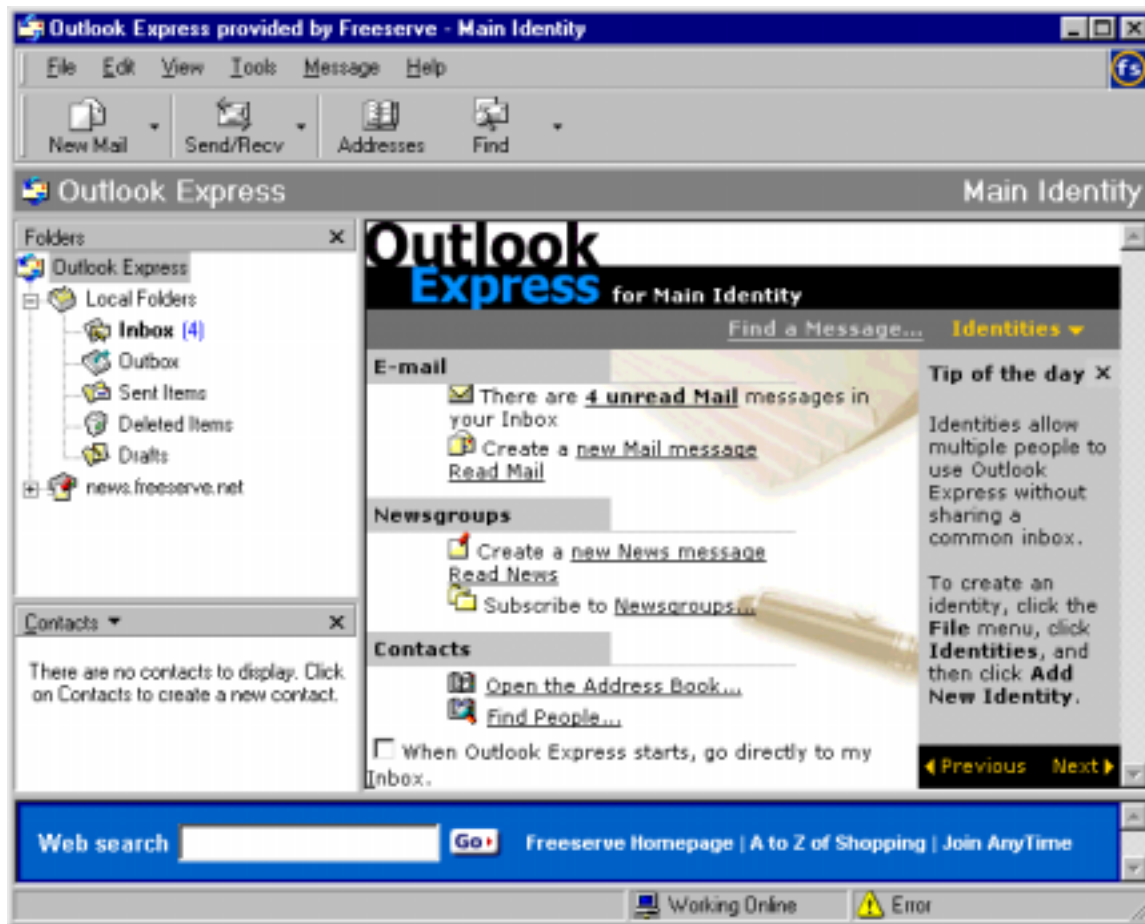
Outlook Express provided by Freeserve - Main Identity

File Edit View Tools Message Help

fs

New Mail Send/Recv Addresses Find

Outlook Express

Main Identity

Folders

Outlook Express
Local Folders
Inbox (4)
Outbox
Sent Items
Deleted Items
Drafts
news.freeserve.net

Contacts

There are no contacts to display. Click on Contacts to create a new contact.

Outlook Express for Main Identity

Find a Message... Identities

E-mail

There are 4 unread Mail messages in your Inbox

Create a new Mail message

Read Mail

Newsgroups

Create a new News message

Read News

Subscribe to Newsgroups...

Contacts

Open the Address Book...

Find People...

When Outlook Express starts, go directly to my Inbox.

Tip of the day

Identities allow multiple people to use Outlook Express without sharing a common inbox.

To create an identity, click the File menu, click Identities, and then click Add New Identity.

Previous Next

Web search Go

Freeserve Homepage | A to Z of Shopping | Join AnyTime

Working Online Error